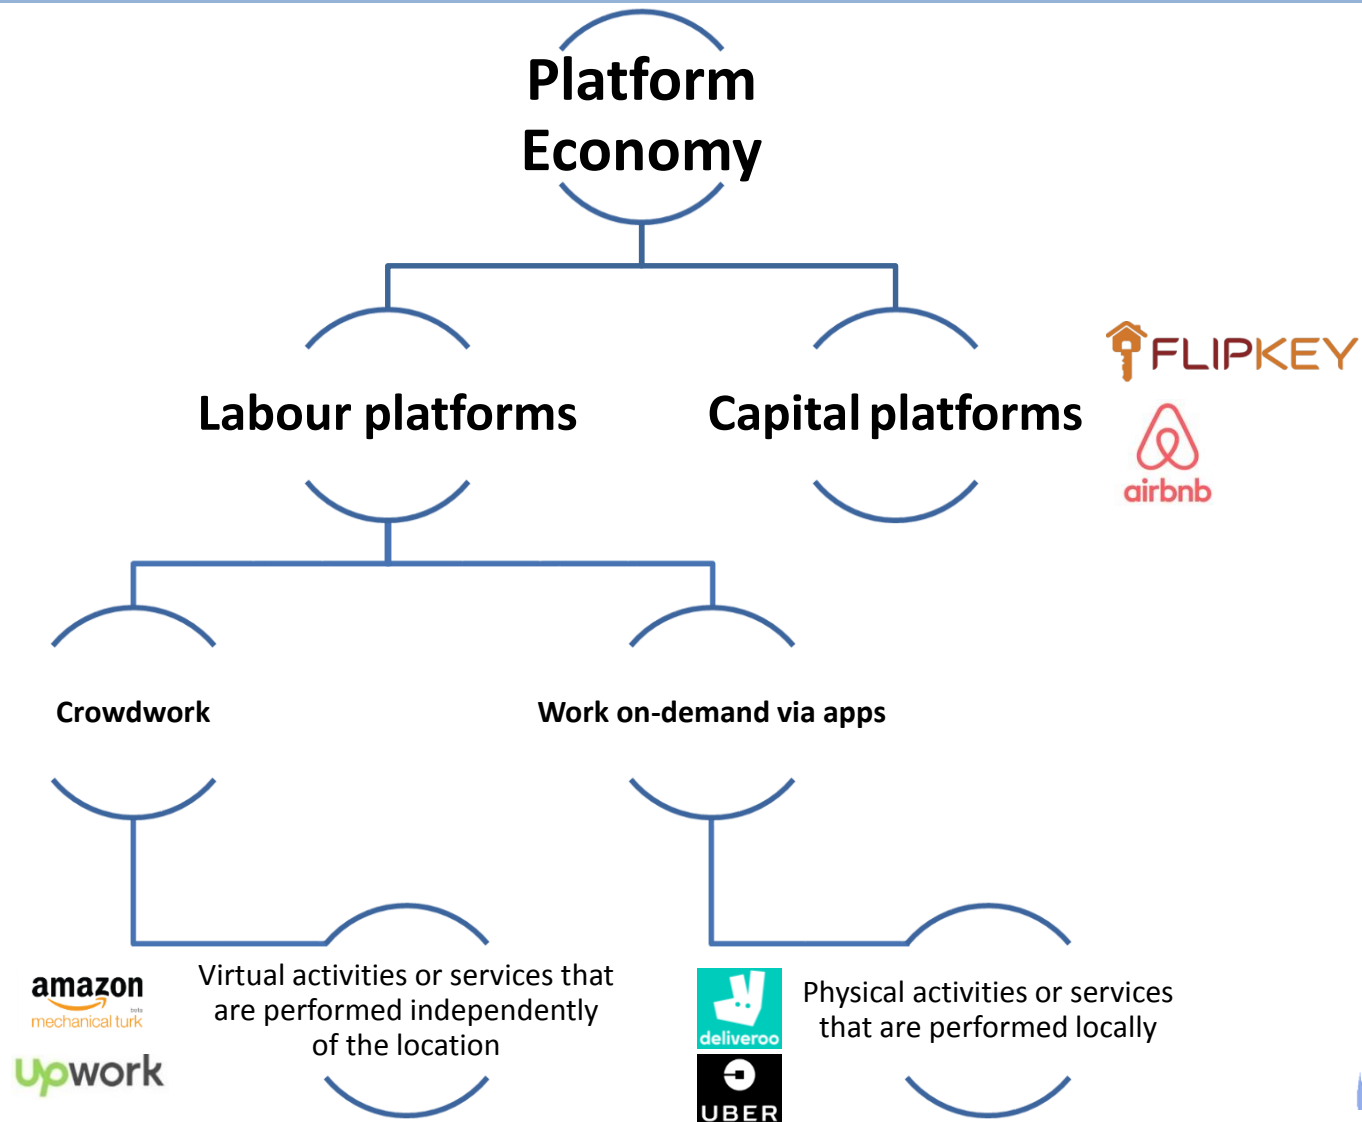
Platform Economy

Labour platforms

Capital platforms

FLIPKEY

airbnb

Crowdwork

Work on-demand via apps

amazon
mechanical turk
beta

upwork

Virtual activities or services that are performed independently of the location

deliveroo

UBER

Physical activities or services that are performed locally